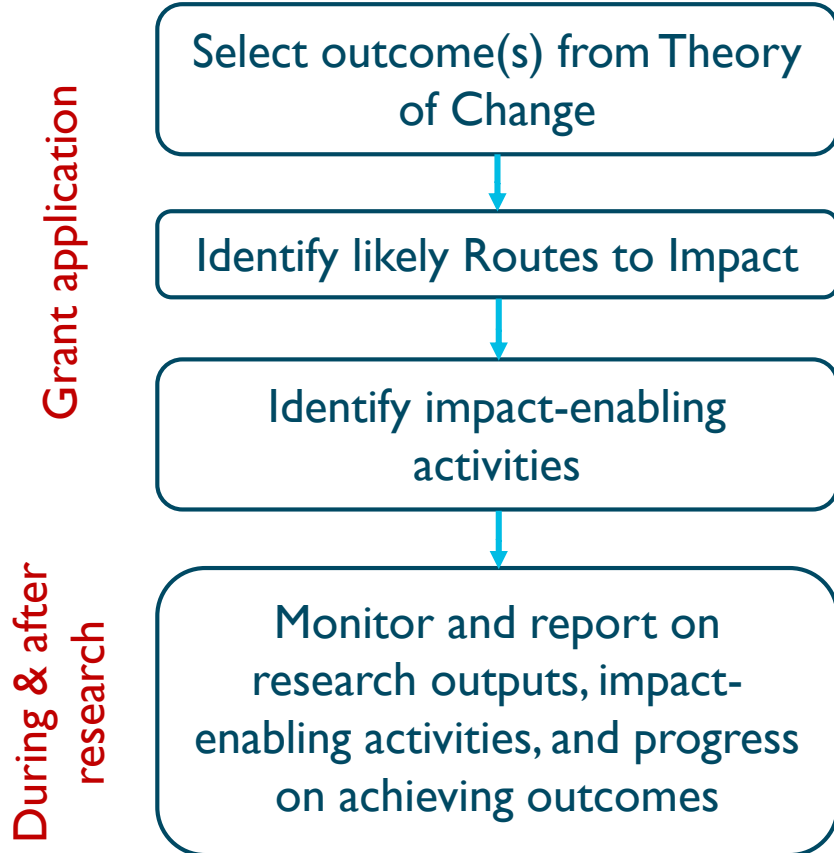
Grant application

Select outcome(s) from Theory of Change

Identify likely Routes to Impact

Identify impact-enabling activities

During & after research

Monitor and report on research outputs, impact-enabling activities, and progress on achieving outcomes